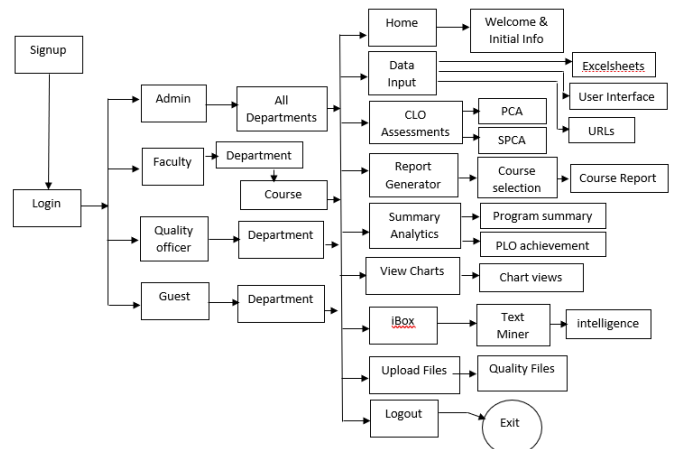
Signup

Login

Admin

All Departments

Faculty

Department

Course

Quality officer

Department

Guest

Department

Home

Welcome & Initial Info

Data Input

Excelsheets

User Interface

URLs

CLO Assessments

PCA

SPCA

Report Generator

Course selection

Course Report

Summary Analytics

Program summary

PLO achievement

View Charts

Chart views

iBox

Text Miner

intelligence

Upload Files

Quality Files

Logout

Exit